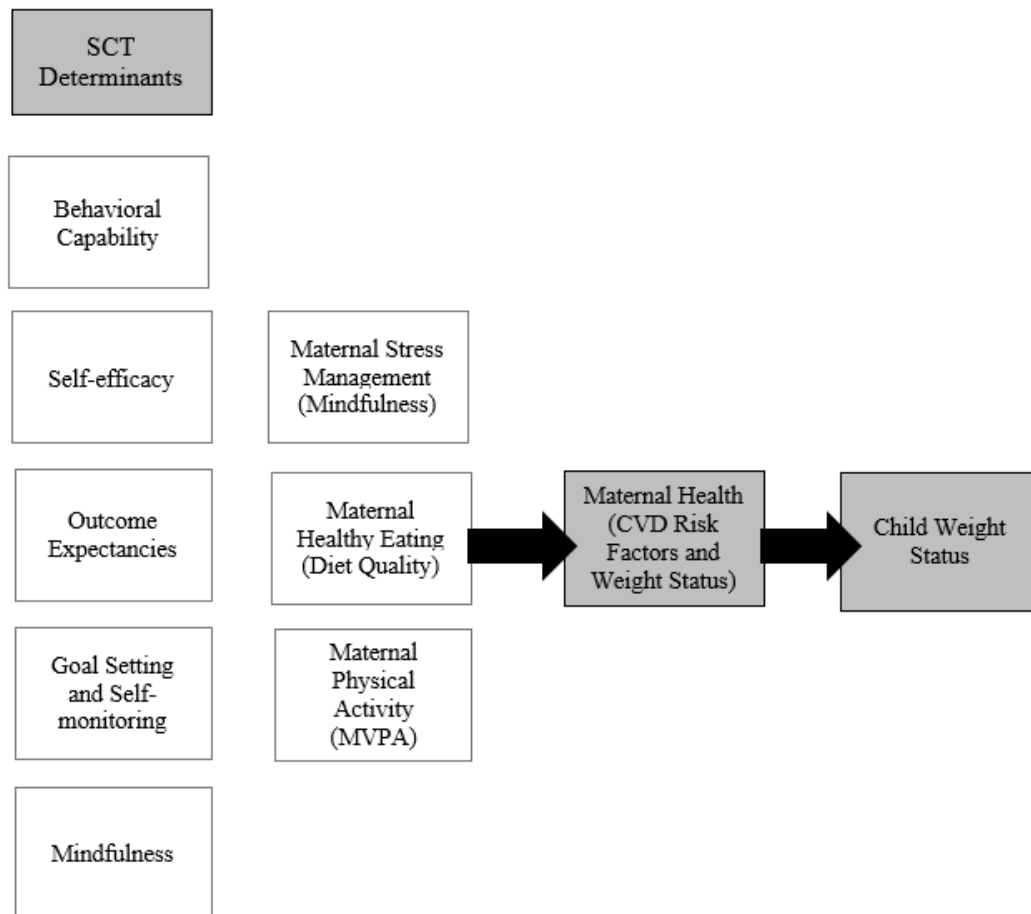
SCT Determinants

Behavioral Capability

Self-efficacy

Outcome Expectancies

Goal Setting and Self-monitoring

Mindfulness

Maternal Stress Management (Mindfulness)

Maternal Healthy Eating (Diet Quality)

Maternal Physical Activity (MVPA)

Maternal Health (CVD Risk Factors and Weight Status)

Child Weight Status